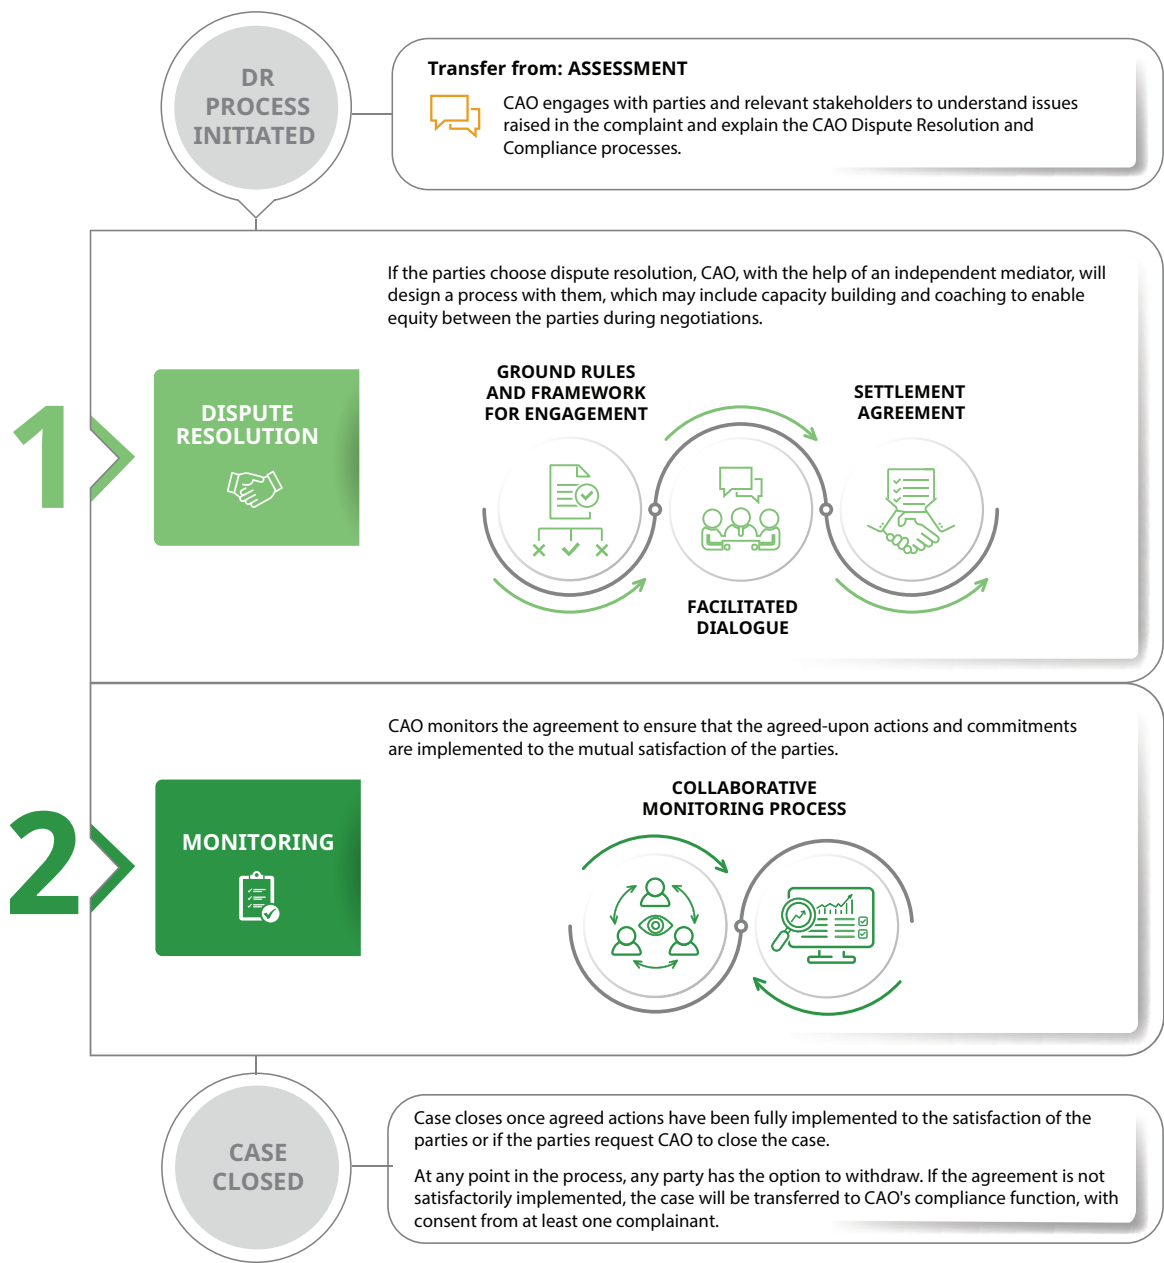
DR PROCESS INITIATED

Transfer from: ASSESSMENT

CAO engages with parties and relevant stakeholders to understand issues raised in the complaint and explain the CAO Dispute Resolution and Compliance processes.

1

DISPUTE RESOLUTION

If the parties choose dispute resolution, CAO, with the help of an independent mediator, will design a process with them, which may include capacity building and coaching to enable equity between the parties during negotiations.

GROUND RULES AND FRAMEWORK FOR ENGAGEMENT

SETTLEMENT AGREEMENT

FACILITATED DIALOGUE

2

MONITORING

CAO monitors the agreement to ensure that the agreed-upon actions and commitments are implemented to the mutual satisfaction of the parties.

COLLABORATIVE MONITORING PROCESS

CASE CLOSED

Case closes once agreed actions have been fully implemented to the satisfaction of the parties or if the parties request CAO to close the case.

At any point in the process, any party has the option to withdraw. If the agreement is not satisfactorily implemented, the case will be transferred to CAO's compliance function, with consent from at least one complainant.